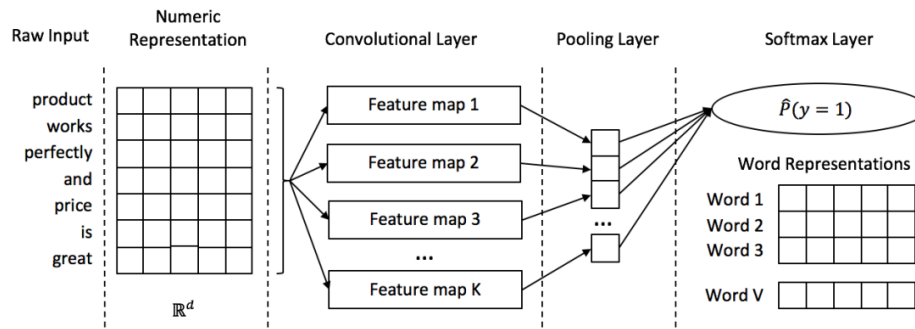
Raw Input

Numeric Representation

Convolutional Layer

Pooling Layer

Softmax Layer

product
works
perfectly
and
price
is
great

$\mathbb{R}^d$

Feature map 1

Feature map 2

Feature map 3

...

Feature map K

...

$\hat{P}(y = 1)$

Word Representations

Word 1
Word 2
Word 3

Word V